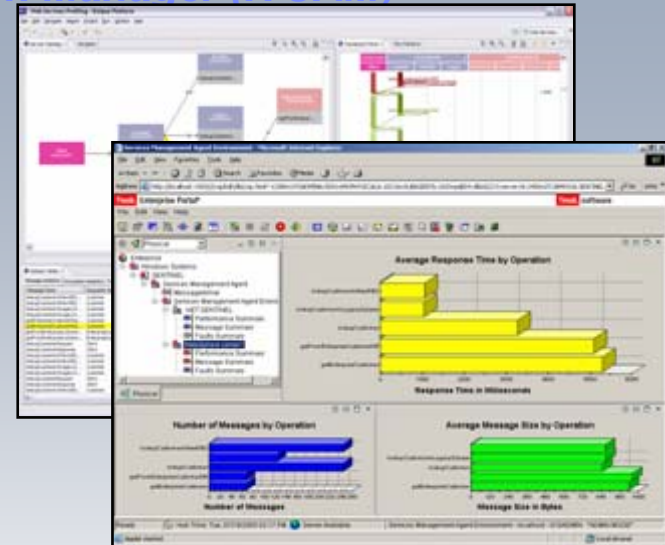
Web Services Profiling - Eclipse Platform

Services Management Agent Environment - Microsoft Internet Explorer

File Edit View Favorites Tools Help

Back Search Favorites Media

Address

Tivoli Enterprise Portal

Tivoli software

File Edit View Help

Physical

Enterprise
Windows Systems
SENTINEL
Services Management Agent
Services Management Agent Environment
Performance Summary
Message Summary
Faults Summary
Performance Summary
Message Summary
Faults Summary

Physical

Average Response Time by Operation

Response Time in Milliseconds

Number of Messages by Operation

Number of Messages

Average Message Size by Operation

Message Size in Bytes

Ready

Local intranet